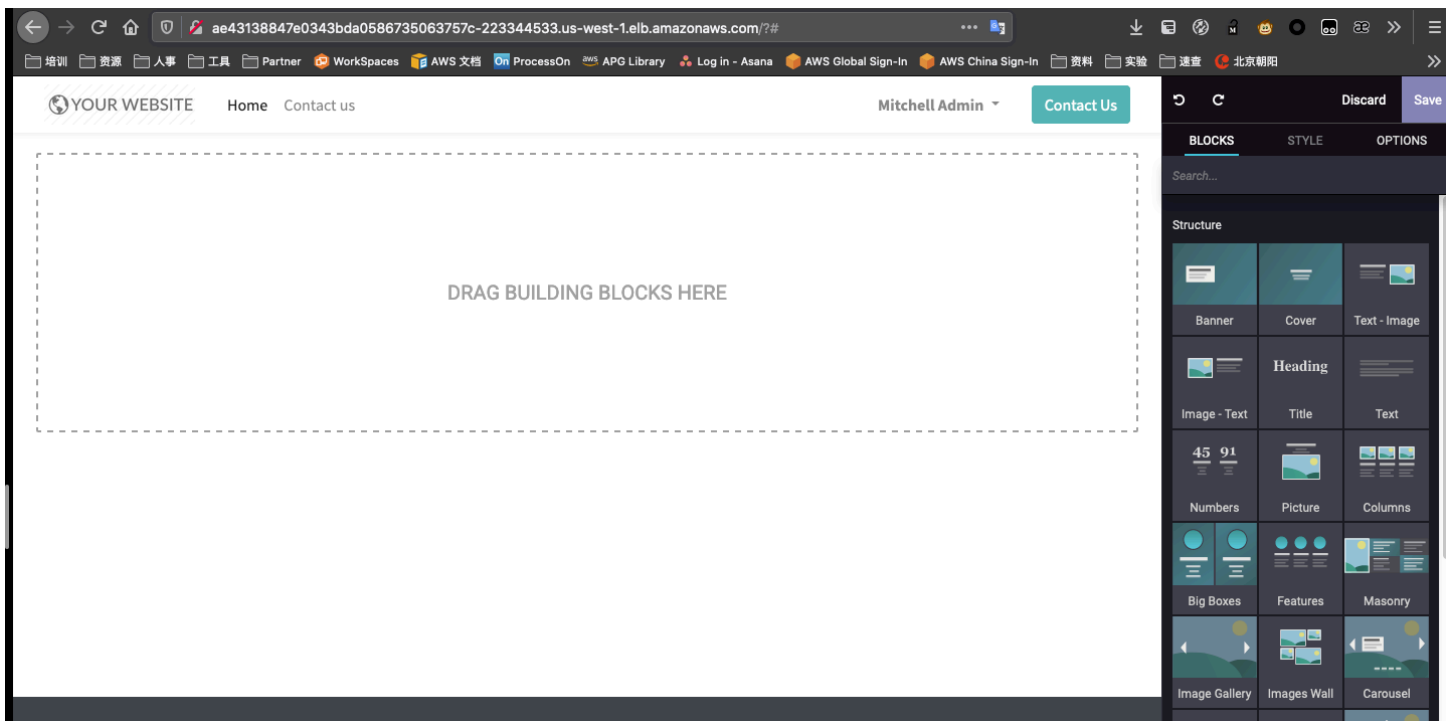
ae43138847e0343bda0586735063757c-223344533.us-west-1.elb.amazonaws.com/?#

培训 资源 人事 工具 Partner WorkSpaces AWS 文档 ProcessOn APG Library Log in - Asana AWS Global Sign-In AWS China Sign-In 资料 实验 速查 北京朝阳

YOUR WEBSITE Home Contact us Mitchell Admin Contact Us

Discard Save

BLOCKS STYLE OPTIONS

Search...

DRAG BUILDING BLOCKS HERE

Structure

Banner Cover Text - Image

Heading

Image - Text Title Text

45 91

Numbers Picture Columns

Big Boxes Features Masonry

Image Gallery Images Wall Carousel